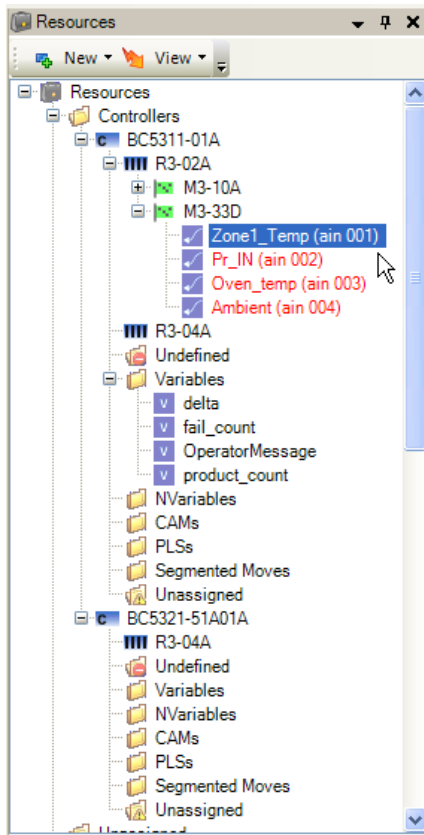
Resources

New ▾ View ▾

Resources
Controllers
C BC5311-01A
R3-02A
M3-10A
M3-33D
Zone1_Temp (ain 001)
Pr_IN (ain 002)
Oven_temp (ain 003)
Ambient (ain 004)
R3-04A
Undefined
Variables
V delta
V fail_count
V OperatorMessage
V product_count
NVariables
CAMs
PLSs
Segmented Moves
Unassigned
C BC5321-51A01A
R3-04A
Undefined
Variables
NVariables
CAMs
PLSs
Segmented Moves
Unassigned
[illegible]